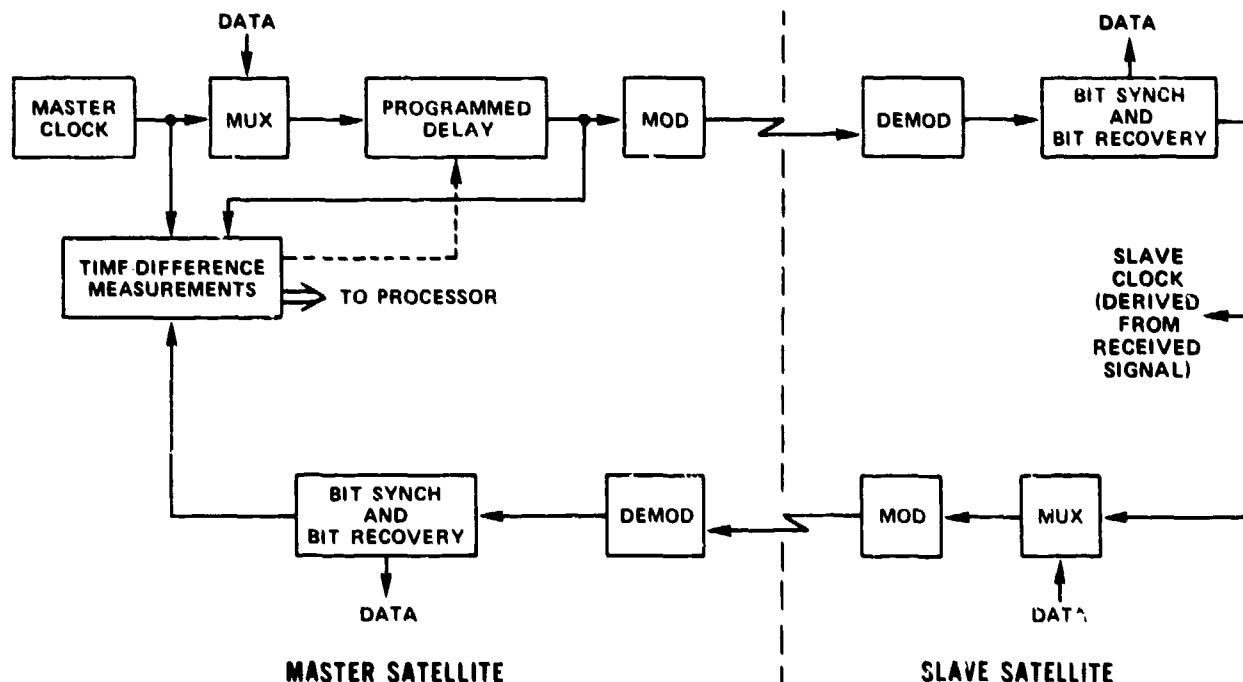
DATA

MASTER CLOCK

MUX

PROGRAMMED DELAY

MOD

DEMOD

DATA

BIT SYNCH AND BIT RECOVERY

TIMF DIFFERENCE MEASUREMENTS

TO PROCESSOR

SLAVE CLOCK (DERIVED FROM RECEIVED SIGNAL)

BIT SYNCH AND BIT RECOVERY

DEMOD

MOD

MUX

DATA

DAT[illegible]

MASTER SATELLITE

SLAVE SATELLITE